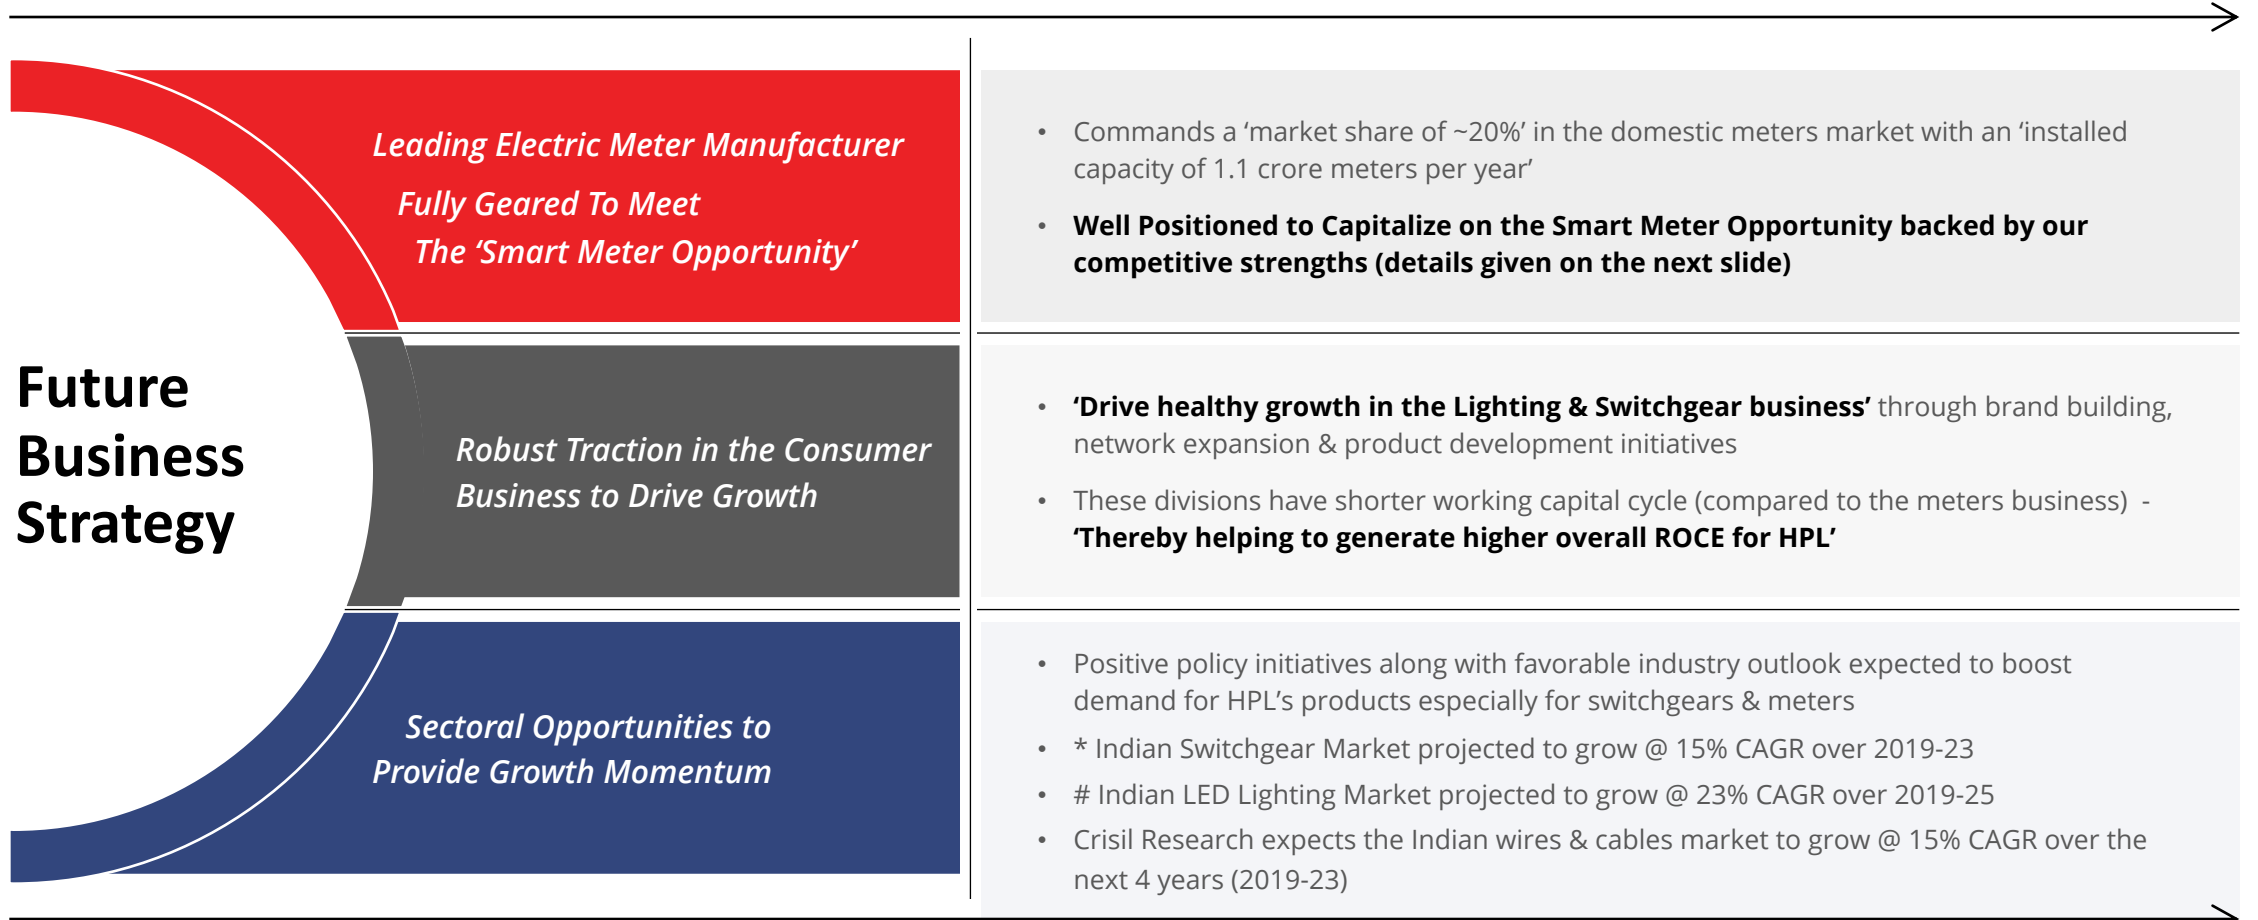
Future Business Strategy

Leading Electric Meter Manufacturer

Fully Geared To Meet The 'Smart Meter Opportunity'

• Commands a 'market share of ~20%' in the domestic meters market with an 'installed capacity of 1.1 crore meters per year'

• Well Positioned to Capitalize on the Smart Meter Opportunity backed by our competitive strengths (details given on the next slide)

Robust Traction in the Consumer Business to Drive Growth

• 'Drive healthy growth in the Lighting & Switchgear business' through brand building, network expansion & product development initiatives

• These divisions have shorter working capital cycle (compared to the meters business) - 'Thereby helping to generate higher overall ROCE for HPL'

Sectoral Opportunities to Provide Growth Momentum

• Positive policy initiatives along with favorable industry outlook expected to boost demand for HPL's products especially for switchgears & meters

• * Indian Switchgear Market projected to grow @ 15% CAGR over 2019-23

• # Indian LED Lighting Market projected to grow @ 23% CAGR over 2019-25

• Crisil Research expects the Indian wires & cables market to grow @ 15% CAGR over the next 4 years (2019-23)